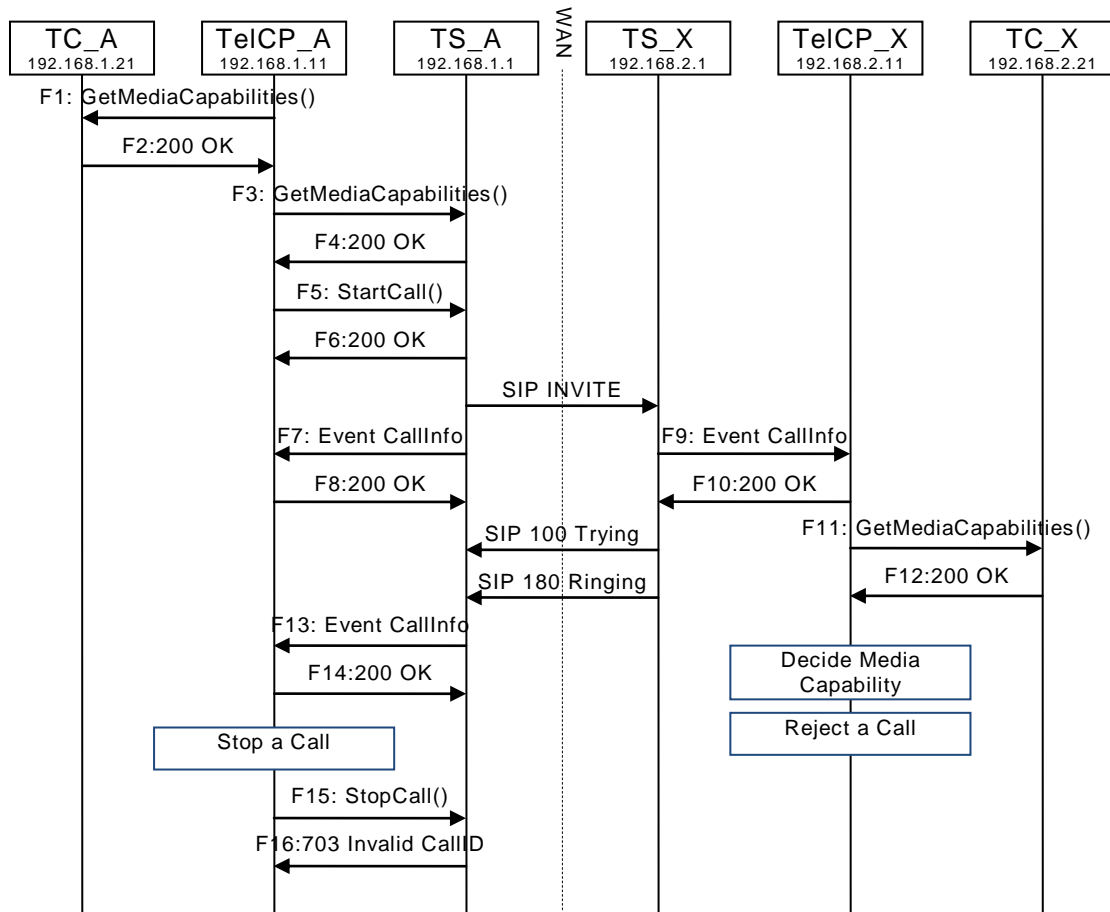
TC_A
192.168.1.21

TelCP_A
192.168.1.11

TS_A
192.168.1.1

WAN

TS_X
192.168.2.1

TelCP_X
192.168.2.11

TC_X
192.168.2.21

F1: GetMediaCapabilities()

F2:200 OK

F3: GetMediaCapabilities()

F4:200 OK

F5: StartCall()

F6:200 OK

SIP INVITE

F7: Event CallInfo

F9: Event CallInfo

F8:200 OK

F10:200 OK

SIP 100 Trying

F11: GetMediaCapabilities()

SIP 180 Ringing

F12:200 OK

F13: Event CallInfo

Decide Media Capability

F14:200 OK

Reject a Call

Stop a Call

F15: StopCall()

F16:703 Invalid CallID